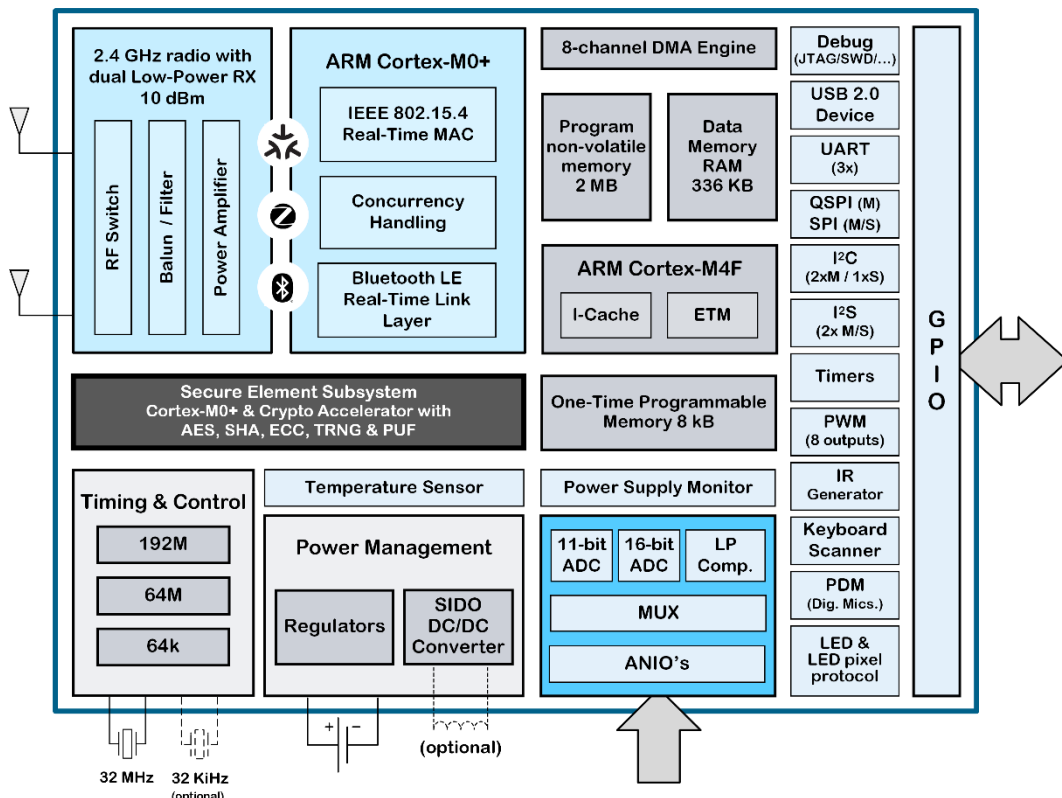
2.4 GHz radio with dual Low-Power RX 10 dBm

RF Switch

Balun / Filter

Power Amplifier

ARM Cortex-M0+

IEEE 802.15.4 Real-Time MAC

Concurrency Handling

Bluetooth LE Real-Time Link Layer

8-channel DMA Engine

Program non-volatile memory 2 MB

Data Memory RAM 336 KB

ARM Cortex-M4F

I-Cache

ETM

Debug (JTAG/SWD/...)

USB 2.0 Device

UART (3x)

QSPI (M) SPI (M/S)

I$^2$C (2xM / 1xS)

I$^2$S (2x M/S)

Timers

PWM (8 outputs)

IR Generator

Keyboard Scanner

PDM (Dig. Mics.)

LED & LED pixel protocol

G P I O

Secure Element Subsystem
Cortex-M0+ & Crypto Accelerator with AES, SHA, ECC, TRNG & PUF

One-Time Programmable Memory 8 kB

Timing & Control

192M

64M

64k

Temperature Sensor

Power Management

Regulators

SIDO DC/DC Converter

Power Supply Monitor

11-bit ADC

16-bit ADC

LP Comp.

MUX

ANIO's

+ −

(optional)

32 MHz

32 KiHz (optional)